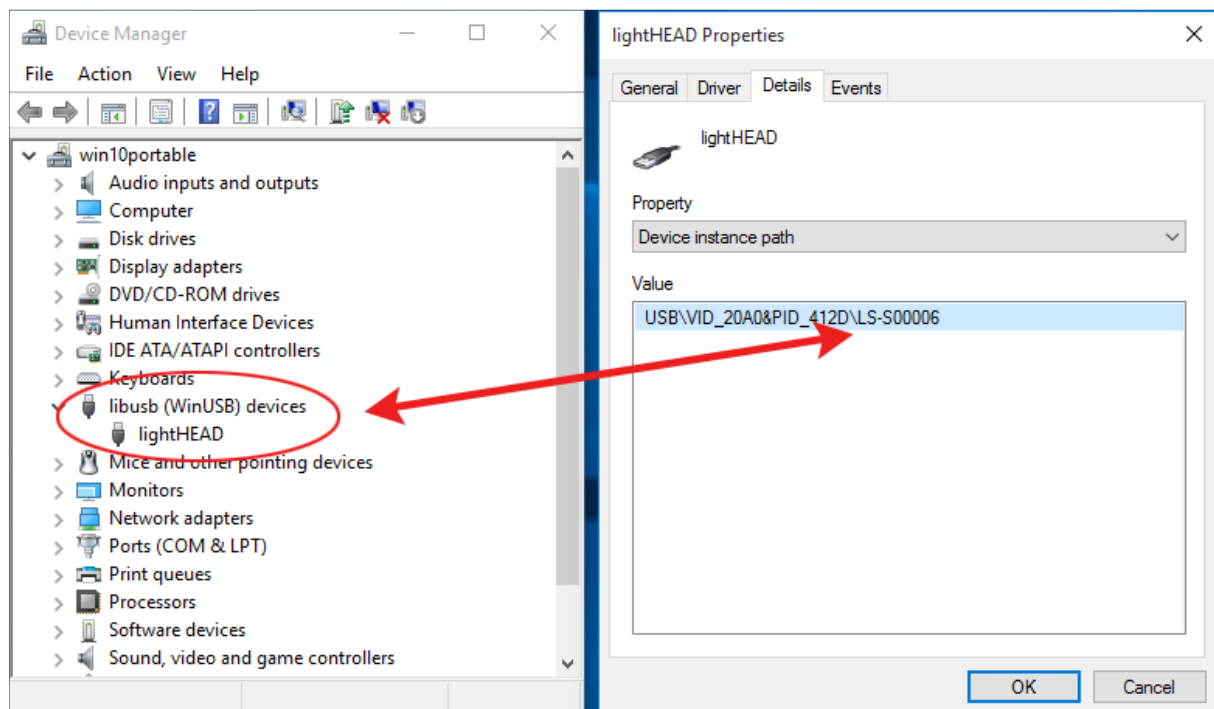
Device Manager

File Action View Help

win10portable
Audio inputs and outputs
Computer
Disk drives
Display adapters
DVD/CD-ROM drives
Human Interface Devices
IDE ATA/ATAPI controllers
Keyboards
libusb (WinUSB) devices
lightHEAD
Mice and other pointing devices
Monitors
Network adapters
Ports (COM & LPT)
Print queues
Processors
Software devices
Sound, video and game controllers

lightHEAD Properties

General Driver Details Events

lightHEAD

Property
Device instance path

Value
USB\VID_20A0&PID_412D\LS-S00006

OK Cancel